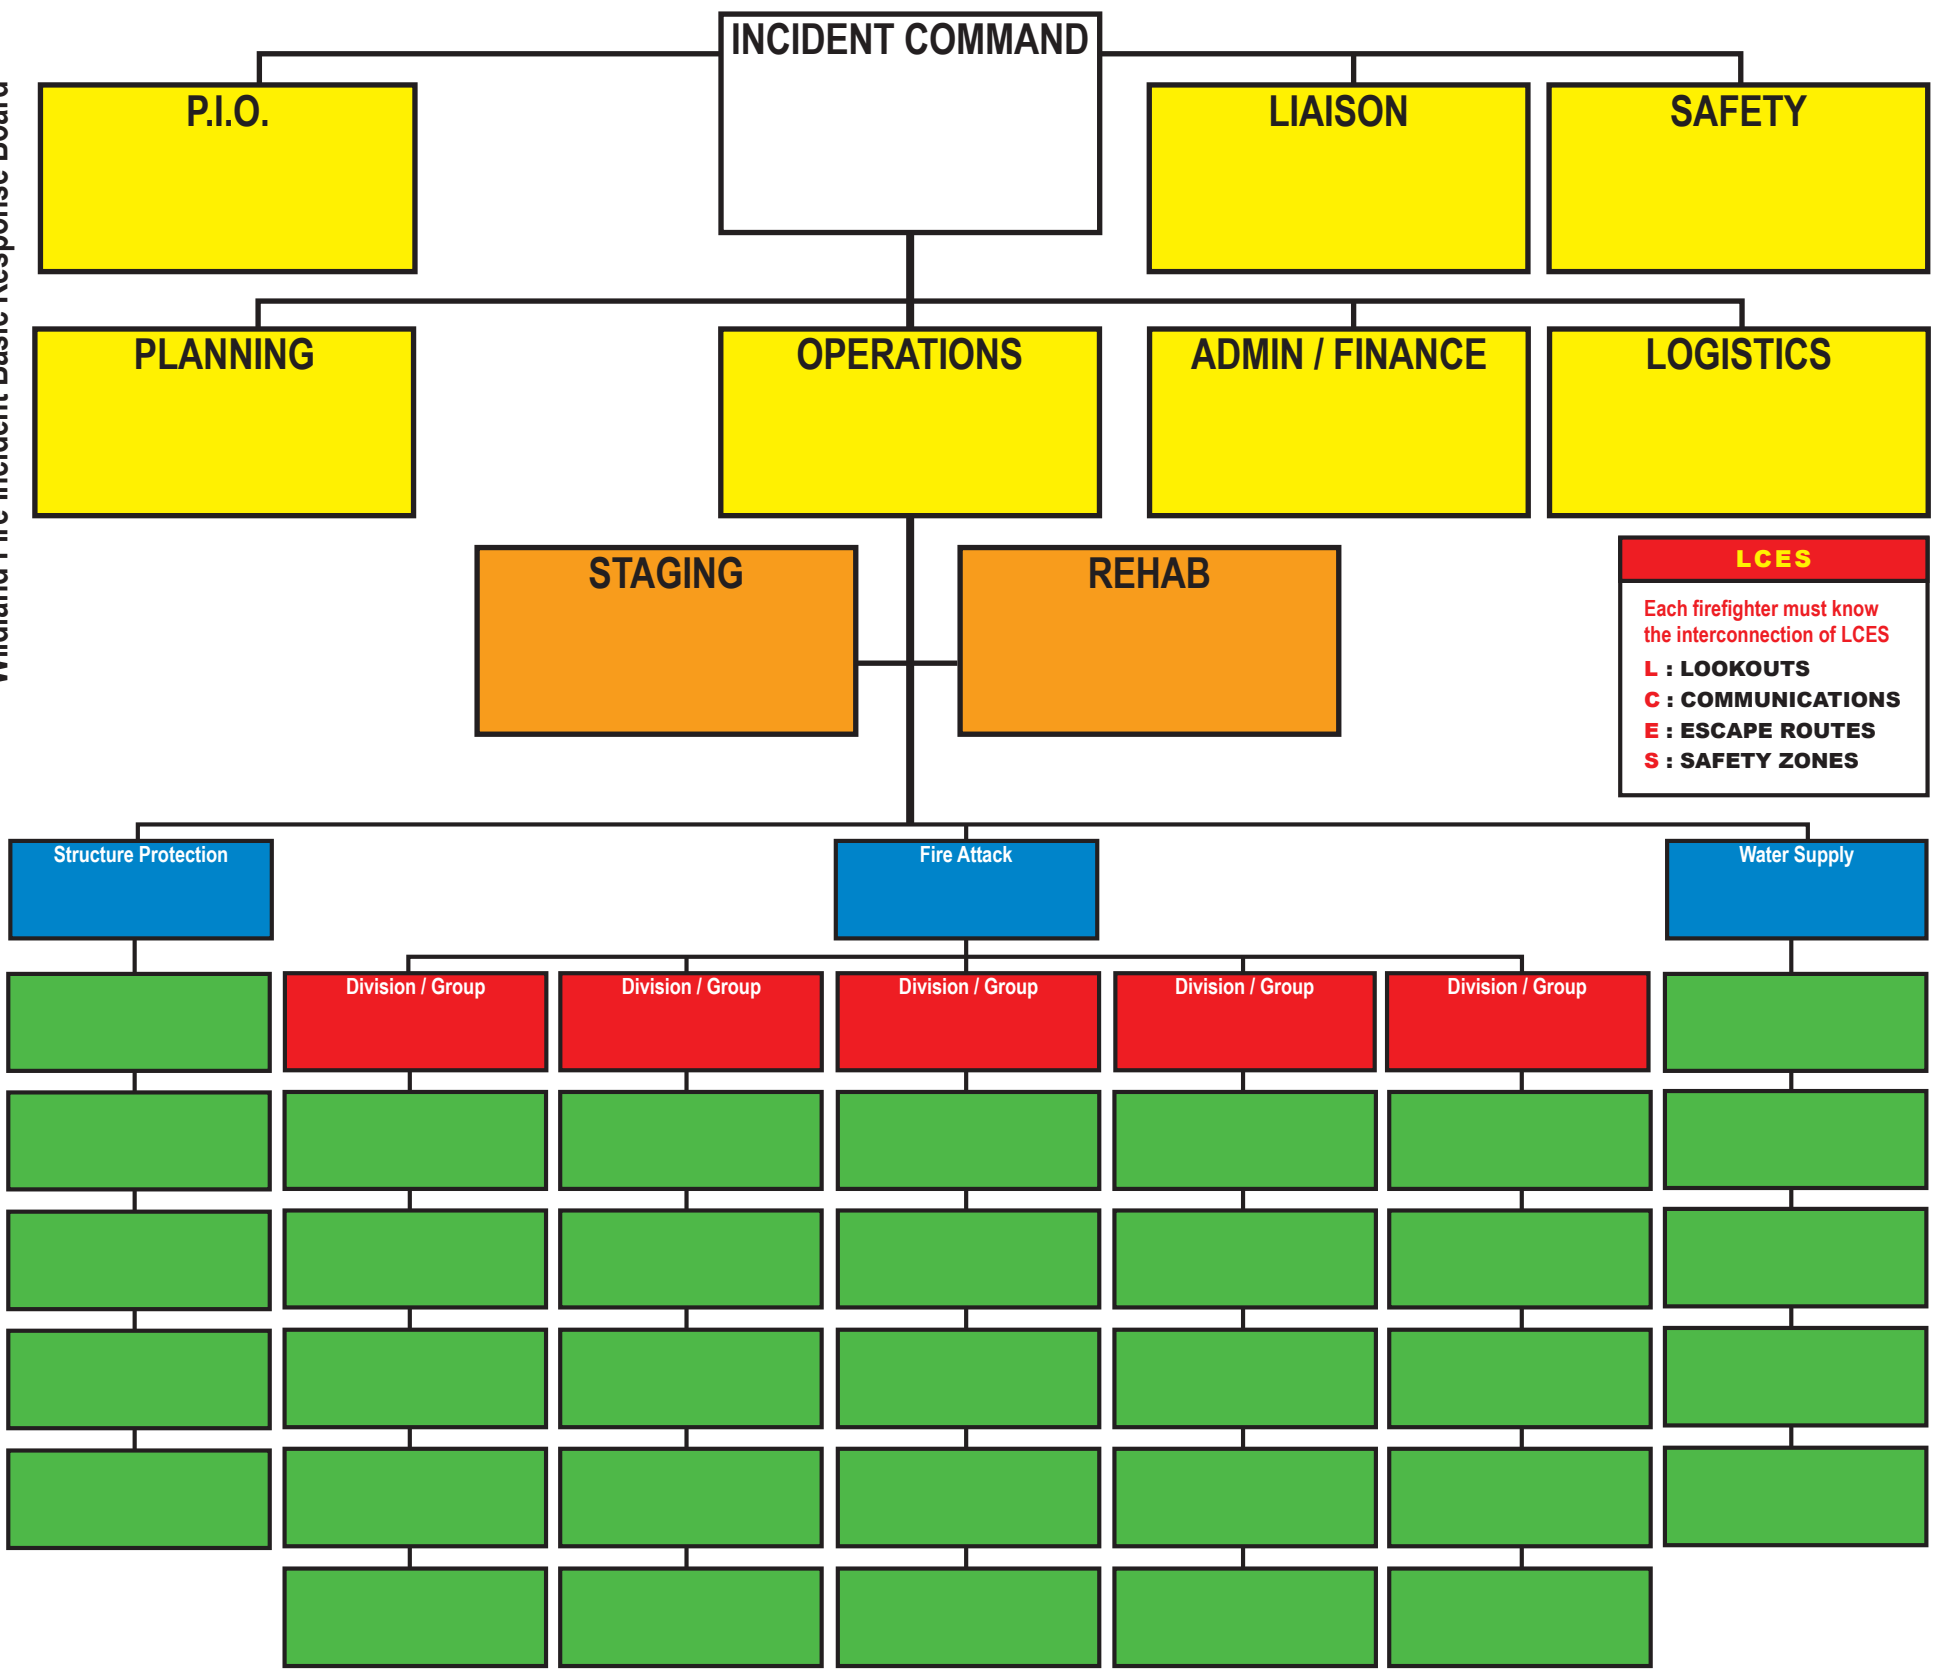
Wildland Fire Incident Basic Response Board

INCIDENT COMMAND

P.I.O.

LIAISON

SAFETY

PLANNING

OPERATIONS

ADMIN / FINANCE

LOGISTICS

STAGING

REHAB

LCES

Each firefighter must know the interconnection of LCES

L : LOOKOUTS
C : COMMUNICATIONS
E : ESCAPE ROUTES
S : SAFETY ZONES

Structure Protection

Fire Attack

Water Supply

Division / Group

Division / Group

Division / Group

Division / Group

Division / Group